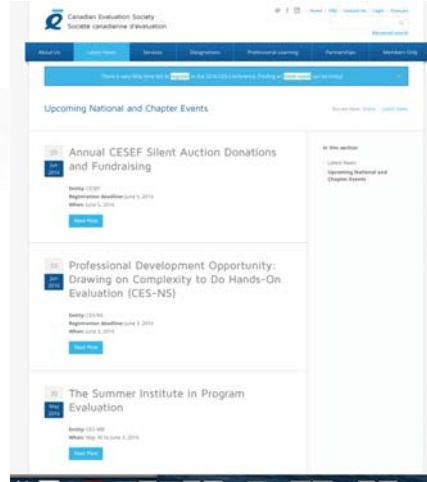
Canadian Evaluation Society
Société canadienne d'évaluation

Home | FAQ | Contact Us | Login | Français

Advanced search

About Us | Latest News | Services | Designations | Professional Learning | Partnerships | Members Only

There is very little time left to register to the 2016 CES Conference. Finding an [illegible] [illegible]

Upcoming National and Chapter Events

You are here: Home › Latest News

05 Jun 2016
Annual CESEF Silent Auction Donations and Fundraising
Entity: CESEF
Registration deadline: June 5, 2016
When: June 5, 2016
Read More

03 Jun 2016
Professional Development Opportunity: Drawing on Complexity to Do Hands-On Evaluation (CES-NS)
Entity: CES-NS
Registration deadline: June 3, 2016
When: June 3, 2016
Read More

30 May 2016
The Summer Institute in Program Evaluation
Entity: CES-MB
When: May 30 to June 3, 2016
Read More

In this section
Latest News
Upcoming National and Chapter Events